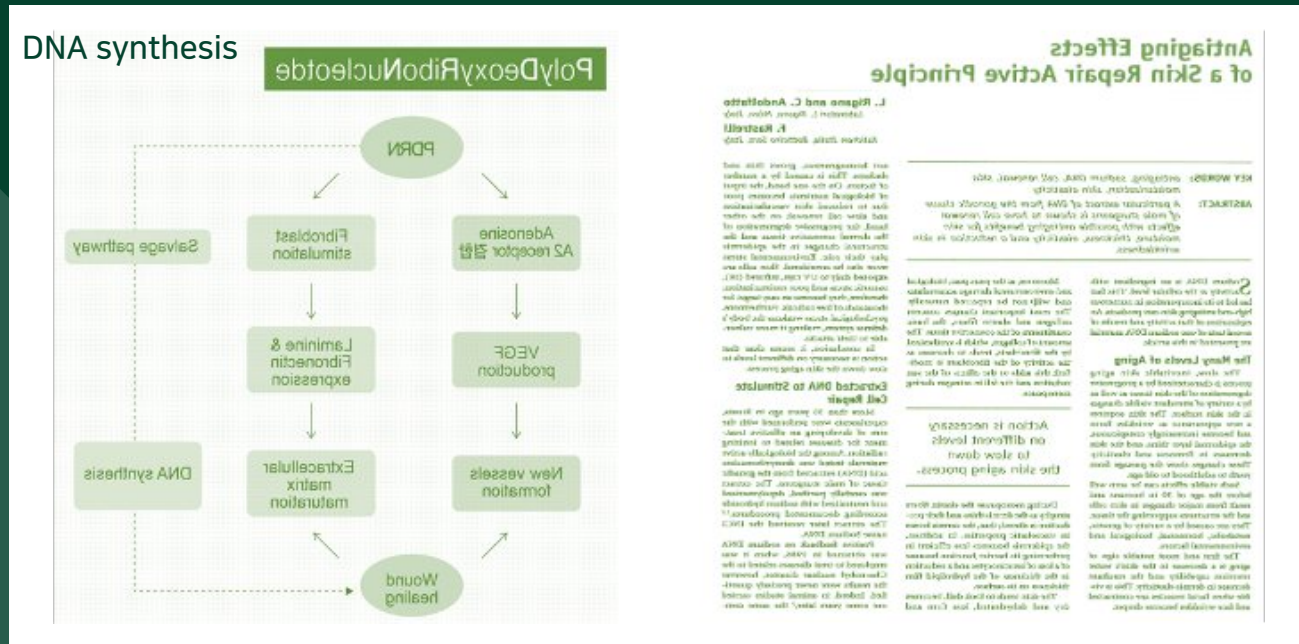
DNA synthesis

PolyDeoxyRiboNucleotide

PDRN

Adenosine A2 receptor 결합

Fibroblast stimulation

Salvage pathway

VEGF production

Laminine & Fibronectin expression

New vessels formation

Extracellular matrix maturation

DNA synthesis

Wound healing

Antiaging Effects of a Skin Repair Active Principle

L. Rigano and C. Andolfatto

F. Rastrelli

KEY WORDS: antiaging, sodium DNA, cell renewal, skin moisturization, skin elasticity

ABSTRACT: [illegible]

The Many Levels of Aging

Action is necessary on different levels to slow down the skin aging process.

Extracted DNA to Stimulate Cell Repair

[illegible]